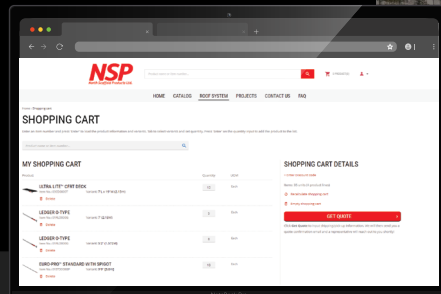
NSP

HOME CATALOG ROOF SYSTEM PROJECTS CONTACT US FAQ

SHOPPING CART

MY SHOPPING CART

ULTRA-LITE™ CFRT DECK

Delete

LEDGER-D-TYPE

Delete

LEDGER-D-TYPE

Delete

EURO-PRO™ STANDARD WITH SPIGOT

Delete

SHOPPING CART DETAILS

GET QUOTE